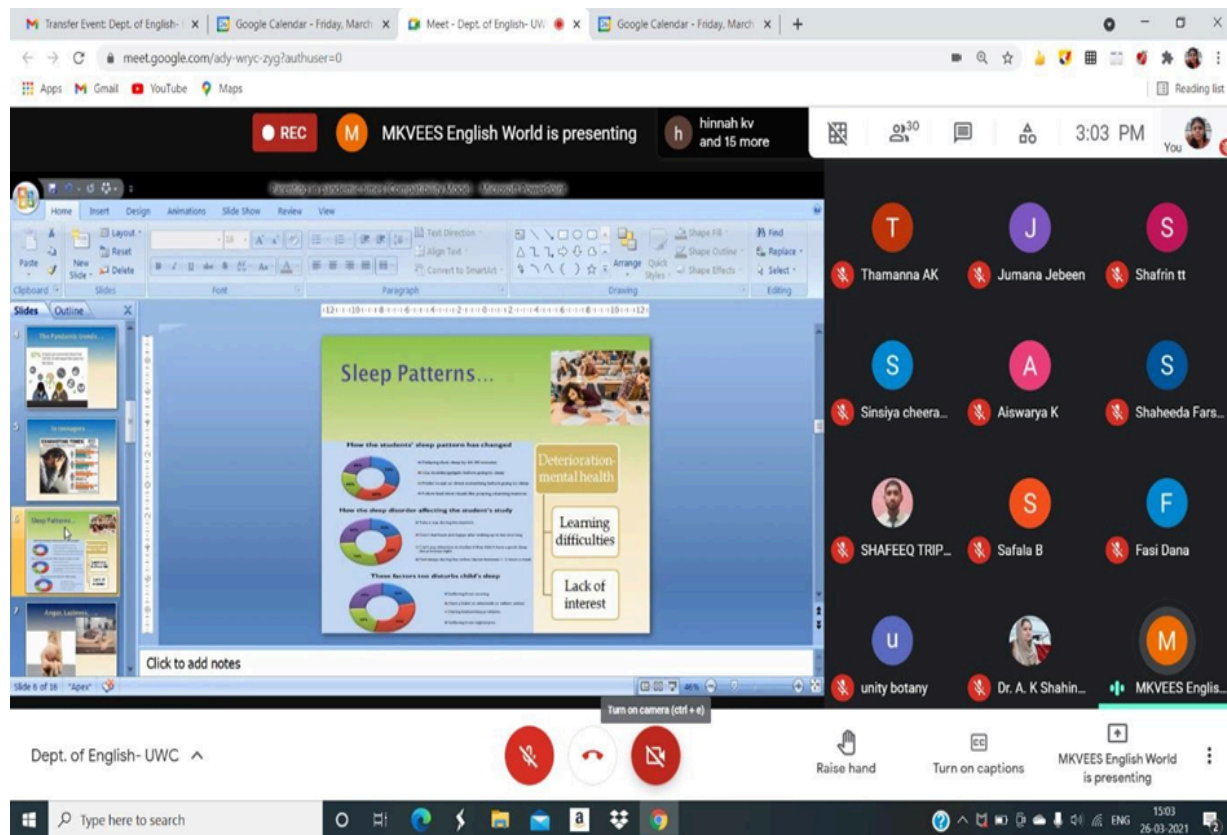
Transfer Event: Dept. of English- | Google Calendar - Friday, March | Meet - Dept. of English- UW | Google Calendar - Friday, March

meet.google.com/ady-wryc-zyg?authuser=0

Apps Gmail YouTube Maps

Reading list

REC

M MKVEES English World is presenting

h hinnah kv and 15 more

30

3:03 PM

You

Home Insert Design Animations Slide Show Review View

Layout Reset Delete Paste New Slide

Clipboard Slides Font Paragraph Drawing Editing

Text Direction Align Text Convert to SmartArt

Arrange Quick Styles

Shape Fill Shape Outline Shape Effects

Find Replace Select

Slides Outline

The Pandemic trends

In teenagers

Sleep Patterns

Anger, Sadness

Sleep Patterns...

How the students' sleep pattern has changed

How the sleep disorder affecting the student's study

These factors too disturbs child's sleep

Deterioration-mental health

Learning difficulties

Lack of interest

Click to add notes

Slide 6 of 16 "Apex"

Turn on camera (ctrl + e)

T Thamanna AK

J Jumana Jebeen

S Shafrin tt

S Sinsiya cheera...

A Aiswarya K

S Shaheeda Fars...

SHAFEEQ TRIP...

S Safala B

F Fasi Dana

u unity botany

Dr. A. K Shahin...

M MKVEES Englis...

Dept. of English- UWC

Raise hand

Turn on captions

MKVEES English World is presenting

Type here to search

ENG 15:03 26-03-2021